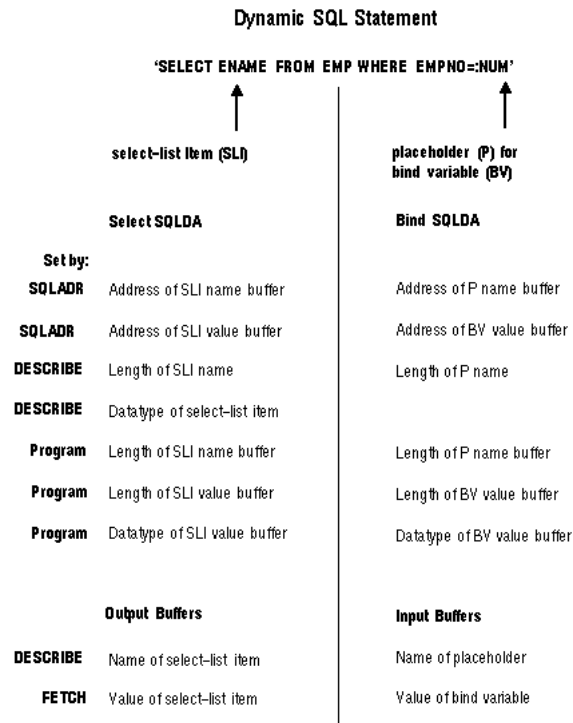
Dynamic SQL Statement

'SELECT ENAME FROM EMP WHERE EMPNO=:NUM'

select–list item (SLI)

placeholder (P) for bind variable (BV)

Select SQLDA

Bind SQLDA

Set by:

| | Select SQLDA | Bind SQLDA |
|---|---|---|
| SQLADR | Address of SLI name buffer | Address of P name buffer |
| SQLADR | Address of SLI value buffer | Address of BV value buffer |
| DESCRIBE | Length of SLI name | Length of P name |
| DESCRIBE | Datatype of select–list item | |
| Program | Length of SLI name buffer | Length of P name buffer |
| Program | Length of SLI value buffer | Length of BV value buffer |
| Program | Datatype of SLI value buffer | Datatype of BV value buffer |

Output Buffers

Input Buffers

| | Output Buffers | Input Buffers |
|---|---|---|
| DESCRIBE | Name of select–list item | Name of placeholder |
| FETCH | Value of select–list item | Value of bind variable |